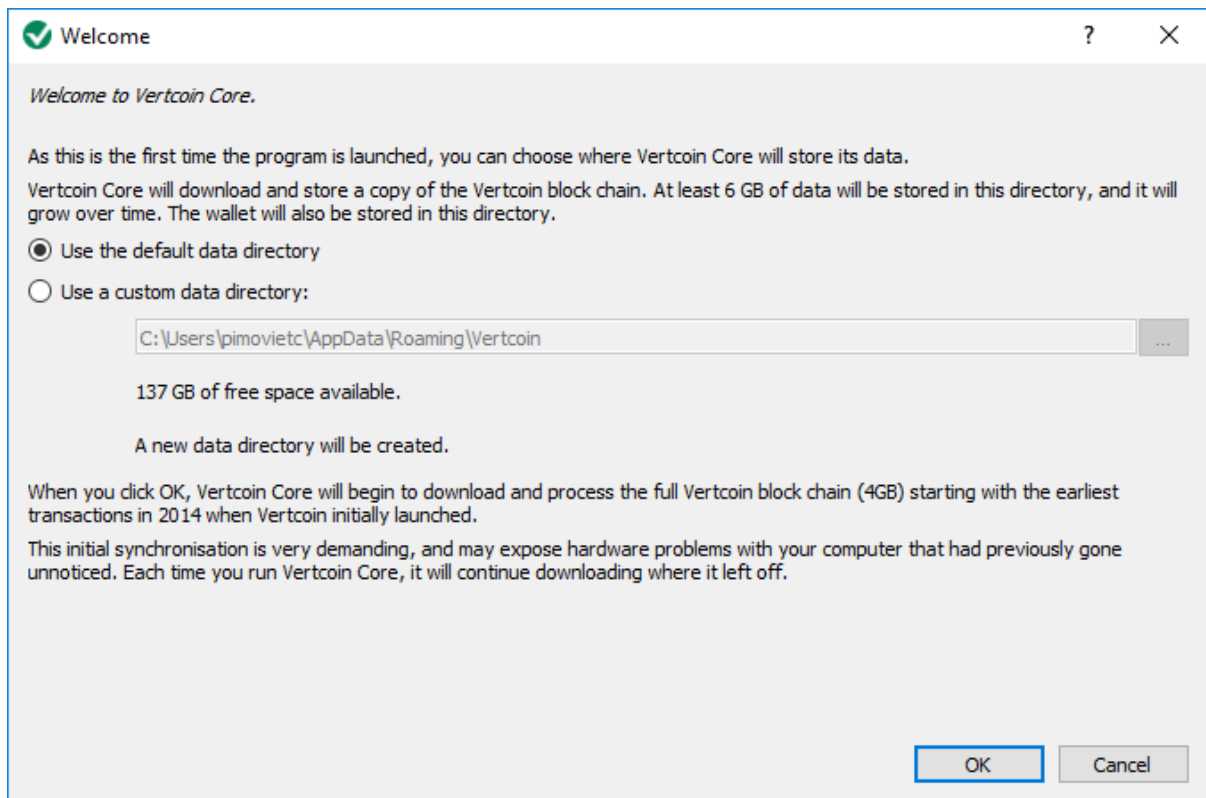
Welcome

?

X

*Welcome to Vertcoin Core.*

As this is the first time the program is launched, you can choose where Vertcoin Core will store its data.

Vertcoin Core will download and store a copy of the Vertcoin block chain. At least 6 GB of data will be stored in this directory, and it will grow over time. The wallet will also be stored in this directory.

Use the default data directory

Use a custom data directory:

C:\Users\pimovietc\AppData\Roaming\Vertcoin

...

137 GB of free space available.

A new data directory will be created.

When you click OK, Vertcoin Core will begin to download and process the full Vertcoin block chain (4GB) starting with the earliest transactions in 2014 when Vertcoin initially launched.

This initial synchronisation is very demanding, and may expose hardware problems with your computer that had previously gone unnoticed. Each time you run Vertcoin Core, it will continue downloading where it left off.

OK

Cancel